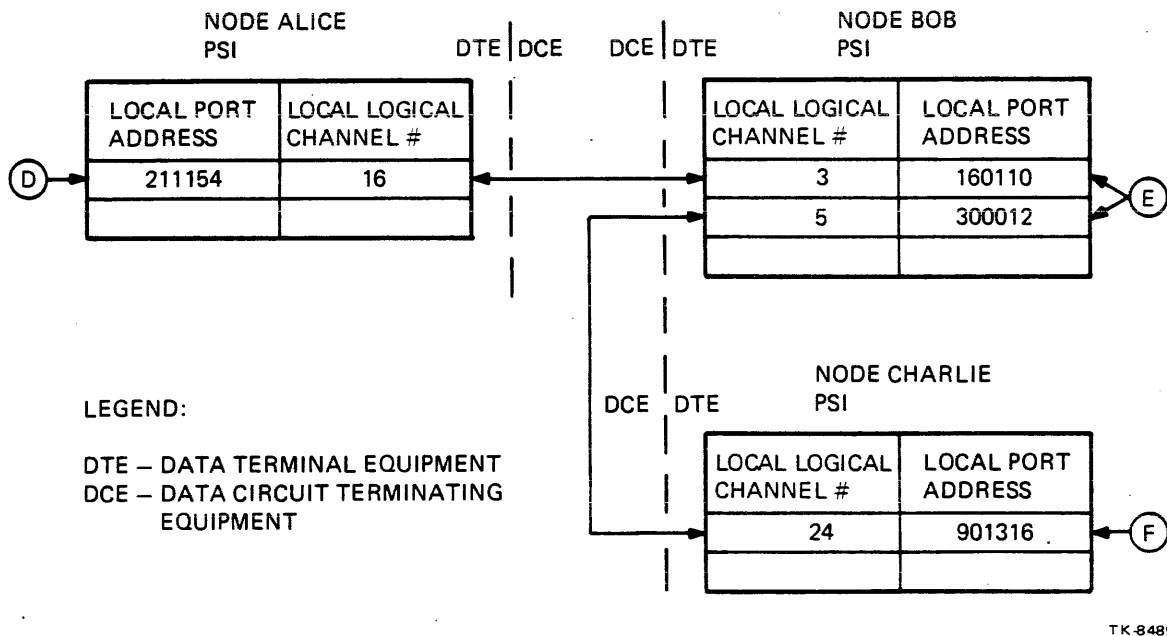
NODE ALICE
PSI

| LOCAL PORT ADDRESS | LOCAL LOGICAL CHANNEL # |
|---|---|
| 211154 | 16 |
| | |

D

DTE | DCE

DCE | DTE

NODE BOB
PSI

| LOCAL LOGICAL CHANNEL # | LOCAL PORT ADDRESS |
|---|---|
| 3 | 160110 |
| 5 | 300012 |
| | |

E

LEGEND:

DTE – DATA TERMINAL EQUIPMENT
DCE – DATA CIRCUIT TERMINATING EQUIPMENT

DCE DTE

NODE CHARLIE
PSI

| LOCAL LOGICAL CHANNEL # | LOCAL PORT ADDRESS |
|---|---|
| 24 | 901316 |
| | |

F

TK-848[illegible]